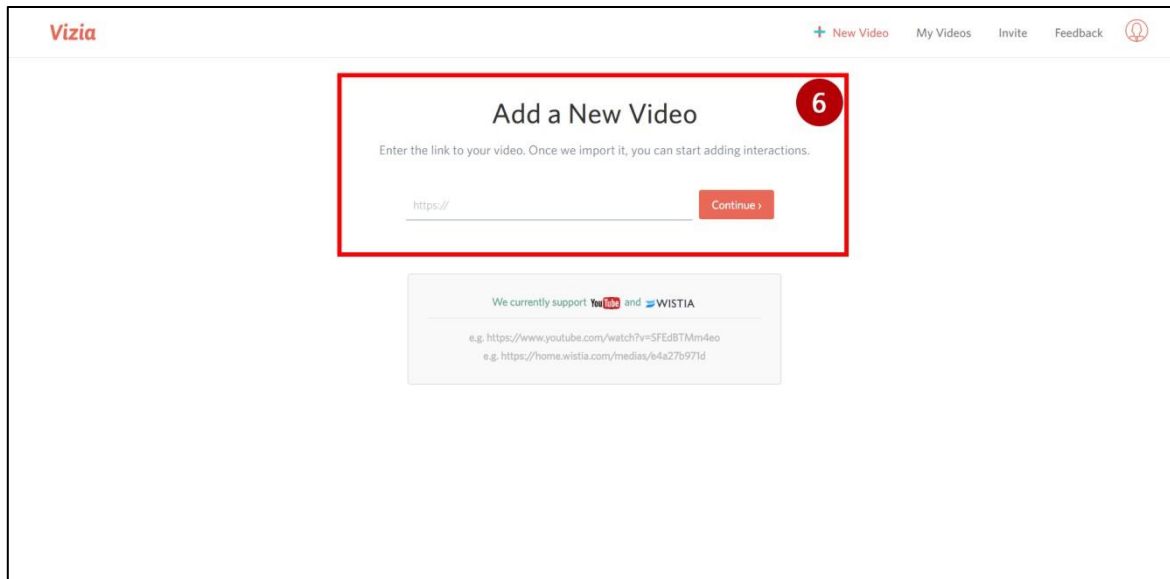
Vizia

+ New Video My Videos Invite Feedback

6

Add a New Video

Enter the link to your video. Once we import it, you can start adding interactions.

https://

Continue ›

We currently support YouTube and WISTIA

e.g. https://www.youtube.com/watch?v=SFEdBTMm4eo
e.g. https://home.wistia.com/medias/e4a27b971d